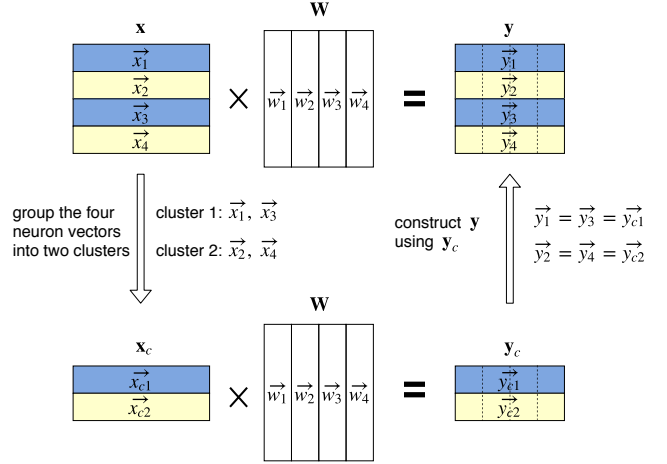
$\mathbf{x}$

$\overrightarrow{x_1}$
$\overrightarrow{x_2}$
$\overrightarrow{x_3}$
$\overrightarrow{x_4}$

$\times$

$\mathbf{W}$

$\overrightarrow{w_1}$ $\overrightarrow{w_2}$ $\overrightarrow{w_3}$ $\overrightarrow{w_4}$

=

$\mathbf{y}$

$\overrightarrow{y_1}$
$\overrightarrow{y_2}$
$\overrightarrow{y_3}$
$\overrightarrow{y_4}$

group the four neuron vectors into two clusters

cluster 1: $\overrightarrow{x_1}$, $\overrightarrow{x_3}$

cluster 2: $\overrightarrow{x_2}$, $\overrightarrow{x_4}$

construct $\mathbf{y}$ using $\mathbf{y}_c$

$\overrightarrow{y_1} = \overrightarrow{y_3} = \overrightarrow{y_{c1}}$

$\overrightarrow{y_2} = \overrightarrow{y_4} = \overrightarrow{y_{c2}}$

$\mathbf{x}_c$

$\overrightarrow{x_{c1}}$
$\overrightarrow{x_{c2}}$

$\times$

$\mathbf{W}$

$\overrightarrow{w_1}$ $\overrightarrow{w_2}$ $\overrightarrow{w_3}$ $\overrightarrow{w_4}$

=

$\mathbf{y}_c$

$\overrightarrow{y_{c1}}$
$\overrightarrow{y_{c2}}$